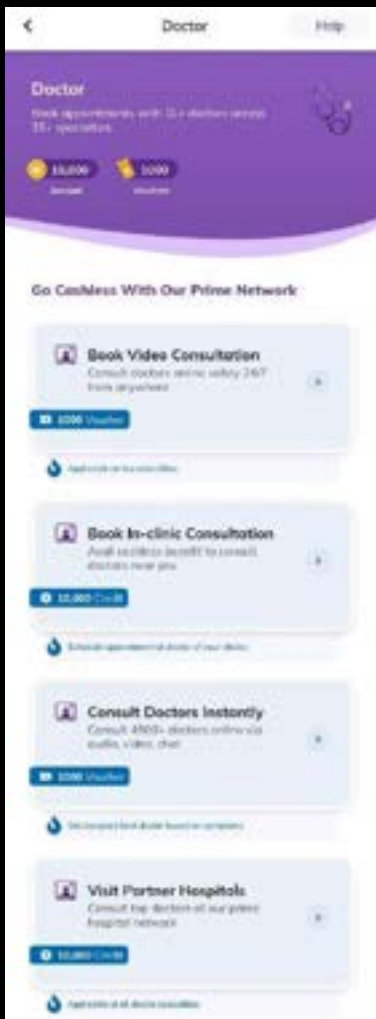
Doctor

Help

Doctor

Book appointments with 1L+ doctors across 35+ specialties

10,000

1000

Go Cashless With Our Prime Network

Book Video Consultation

Consult doctors online safely 24/7 from anywhere

1000 Voucher

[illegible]

Book In-clinic Consultation

Avail cashless benefit to consult doctors near you

10,000 Credit

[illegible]

Consult Doctors Instantly

Consult 4500+ doctors online via audio, video, chat

1000 Voucher

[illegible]

Visit Partner Hospitals

Consult top doctors at our prime hospital network

10,000 Credit

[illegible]